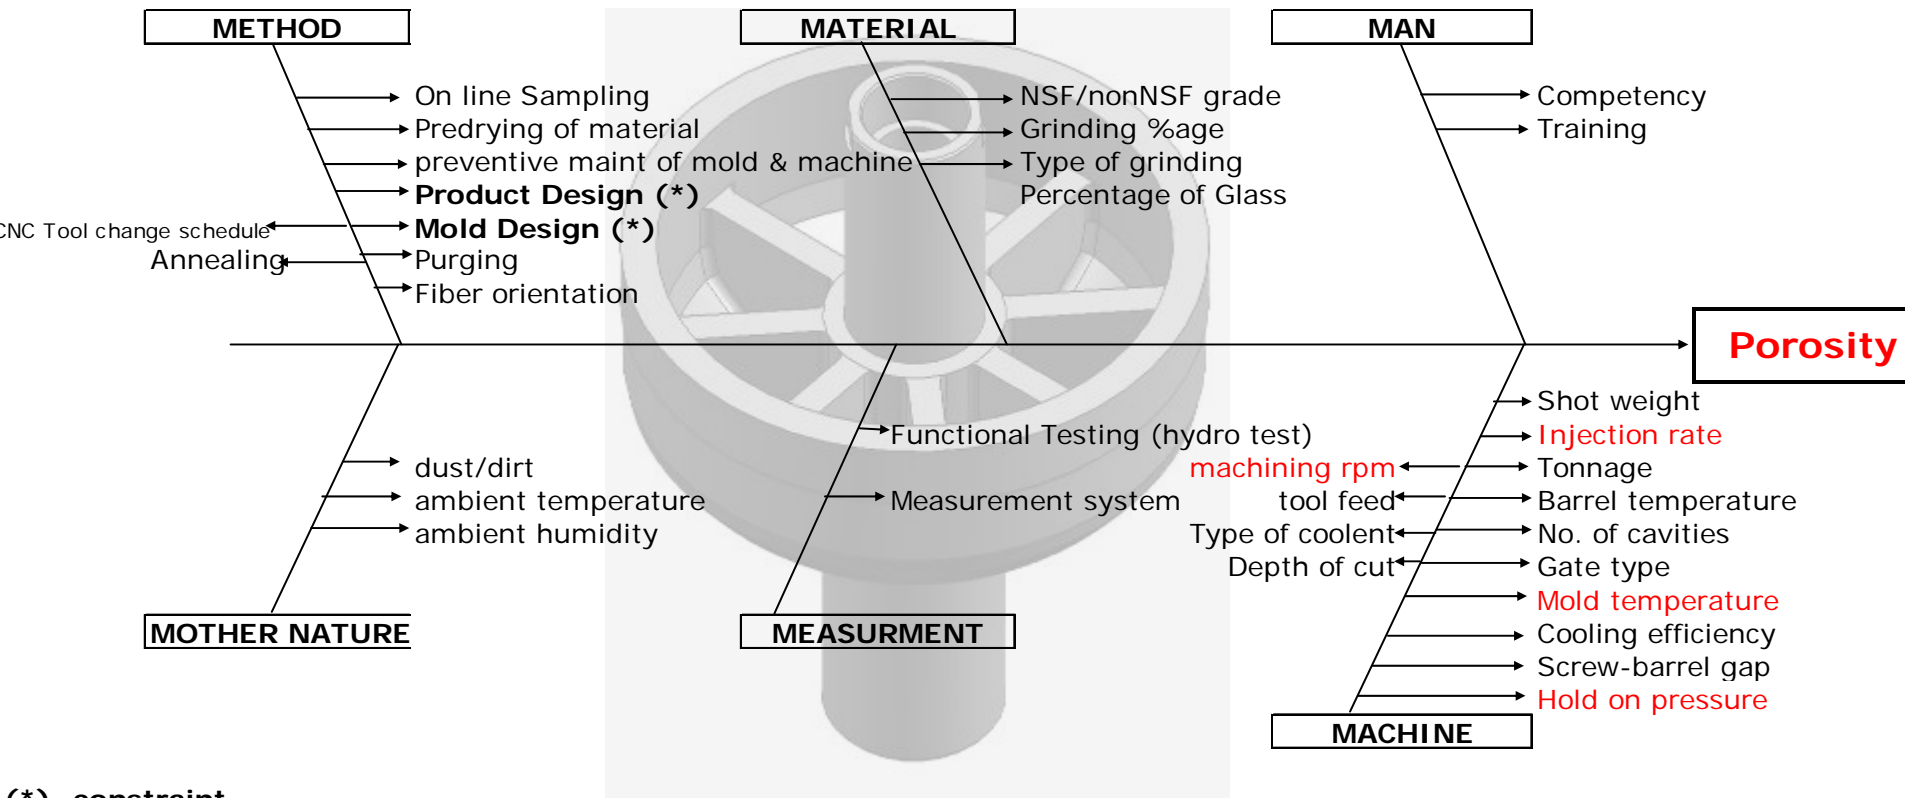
METHOD

On line Sampling
Predrying of material
preventive maint of mold & machine
**Product Design (*)**
CNC Tool change schedule
**Mold Design (*)**
Annealing
Purging
Fiber orientation

MATERIAL

NSF/nonNSF grade
Grinding %age
Type of grinding
Percentage of Glass

MAN

Competency
Training

Porosity

MOTHER NATURE

dust/dirt
ambient temperature
ambient humidity

MEASURMENT

Functional Testing (hydro test)
Measurement system

MACHINE

Shot weight
Injection rate
machining rpm
Tonnage
tool feed
Barrel temperature
Type of coolent
No. of cavities
Depth of cut
Gate type
Mold temperature
Cooling efficiency
Screw-barrel gap
Hold on pressure

(*) constraint